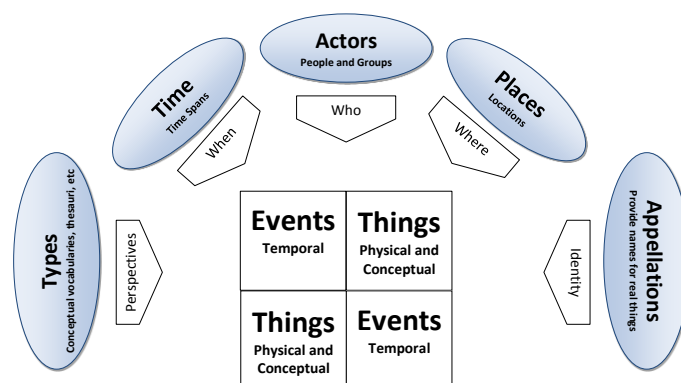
Types
Conceptual vocabularies, thesauri, etc

Time
Time Spans

Actors
People and Groups

Places
Locations

Appellations
Provide names for real things

Perspectives

When

Who

Where

Identity

| Events Temporal | Things Physical and Conceptual |
|---|---|
| Things Physical and Conceptual | Events Temporal |